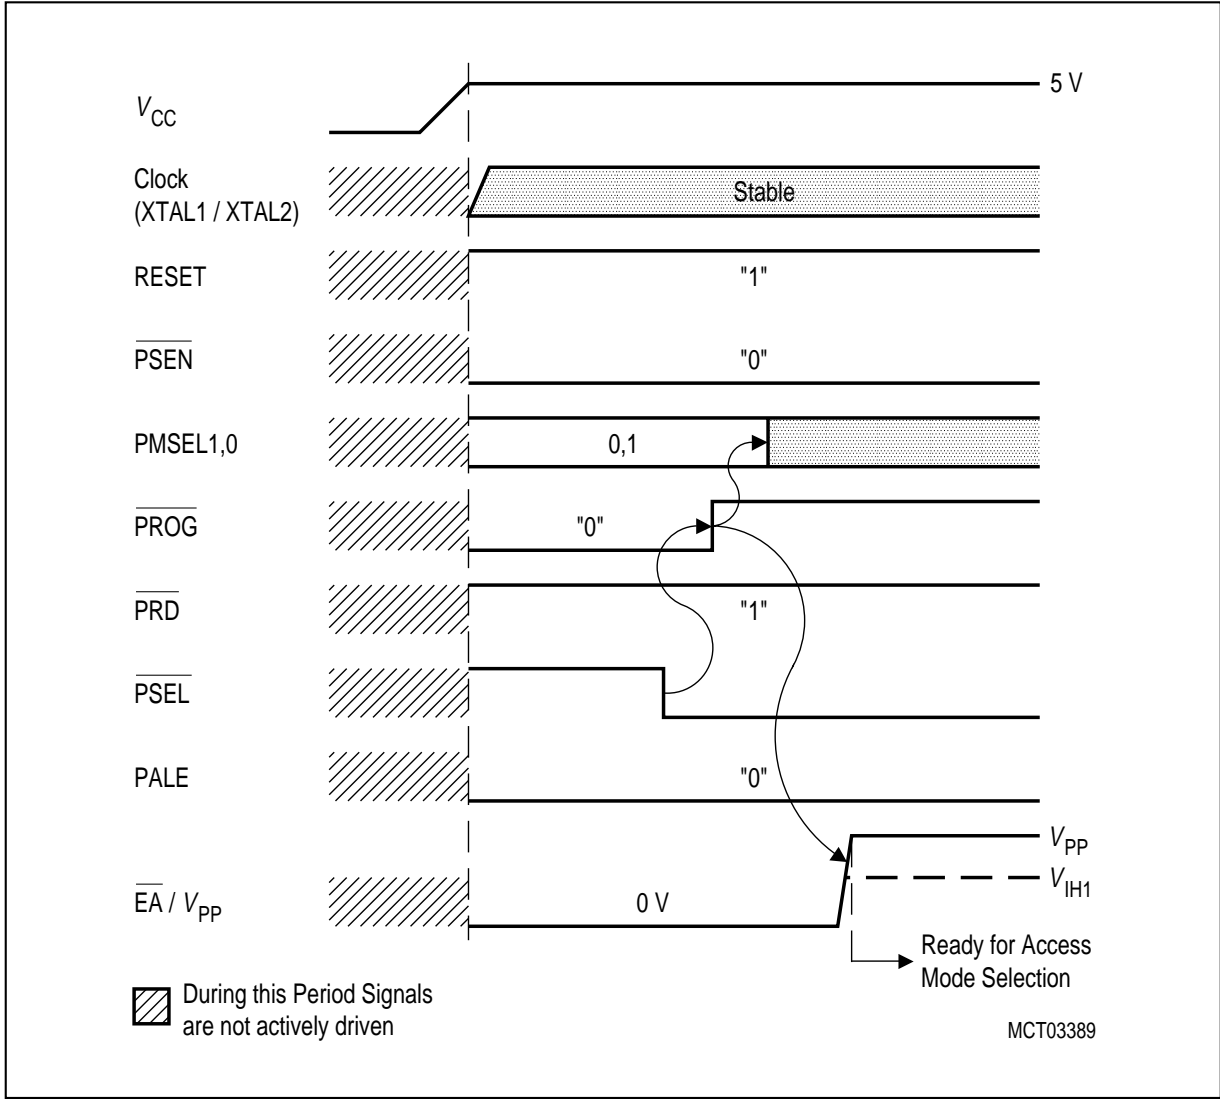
$V_{CC}$

5 V

Clock (XTAL1 / XTAL2)

Stable

RESET

"1"

$\overline{PSEN}$

"0"

PMSEL1,0

0,1

$\overline{PROG}$

"0"

$\overline{PRD}$

"1"

$\overline{PSEL}$

PALE

"0"

$V_{PP}$

$V_{IH1}$

$\overline{EA}$ / $V_{PP}$

0 V

Ready for Access Mode Selection

During this Period Signals are not actively driven

MCT03389